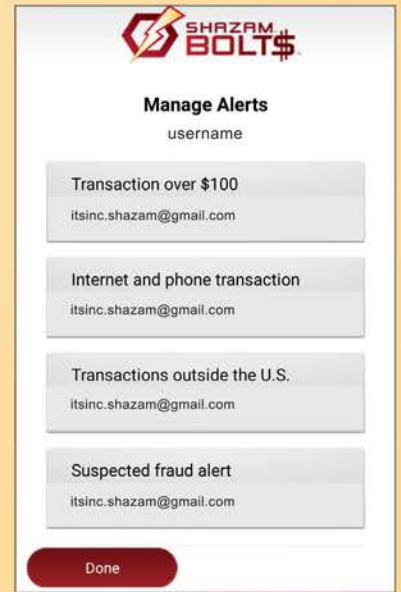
SHAZAM BOLT$

Manage Alerts

username

Transaction over $100

itsinc.shazam@gmail.com

Internet and phone transaction

itsinc.shazam@gmail.com

Transactions outside the U.S.

itsinc.shazam@gmail.com

Suspected fraud alert

itsinc.shazam@gmail.com

Done